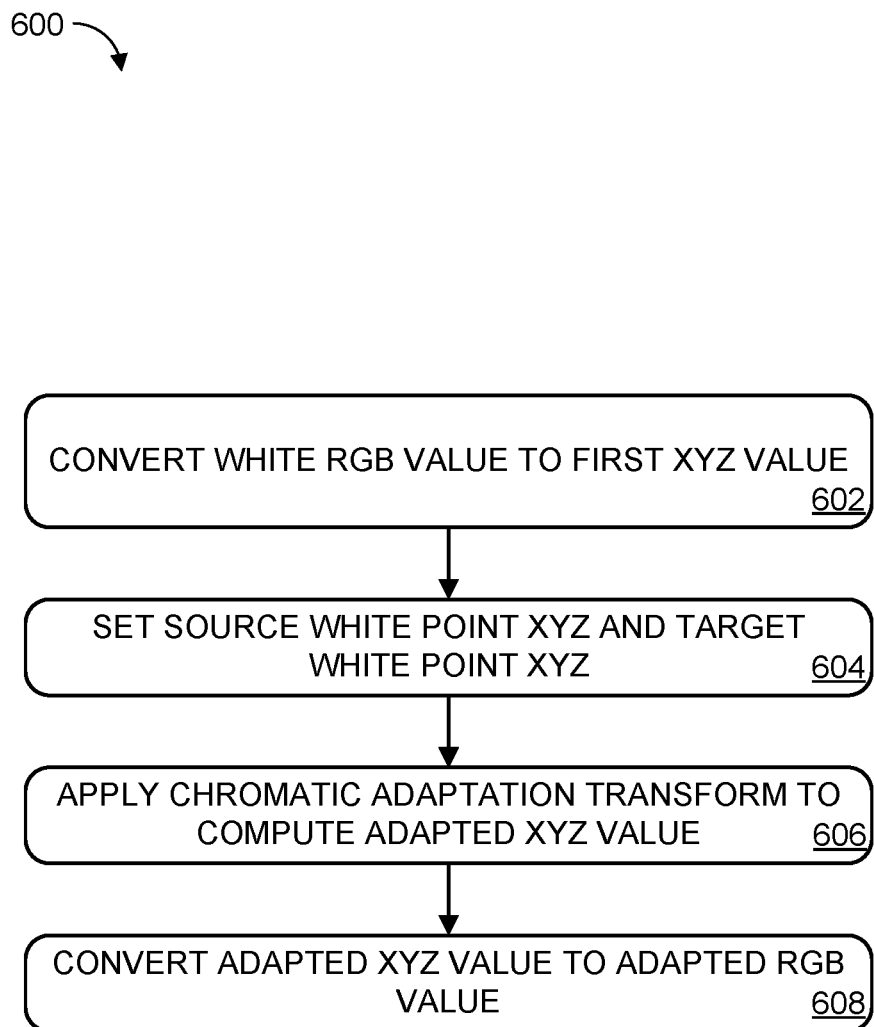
600

CONVERT WHITE RGB VALUE TO FIRST XYZ VALUE
602

SET SOURCE WHITE POINT XYZ AND TARGET WHITE POINT XYZ
604

APPLY CHROMATIC ADAPTATION TRANSFORM TO COMPUTE ADAPTED XYZ VALUE
606

CONVERT ADAPTED XYZ VALUE TO ADAPTED RGB VALUE
608